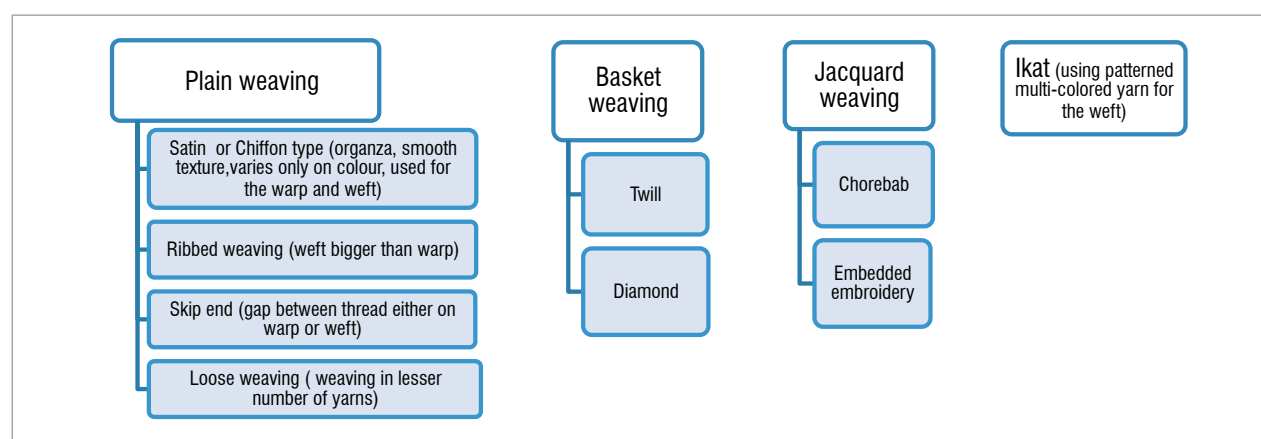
Plain weaving

Satin or Chiffon type (organza, smooth texture,varies only on colour, used for the warp and weft)

Ribbed weaving (weft bigger than warp)

Skip end (gap between thread either on warp or weft)

Loose weaving ( weaving in lesser number of yarns)

Basket weaving

Twill

Diamond

Jacquard weaving

Chorebab

Embedded embroidery

Ikat (using patterned multi-colored yarn for the weft)